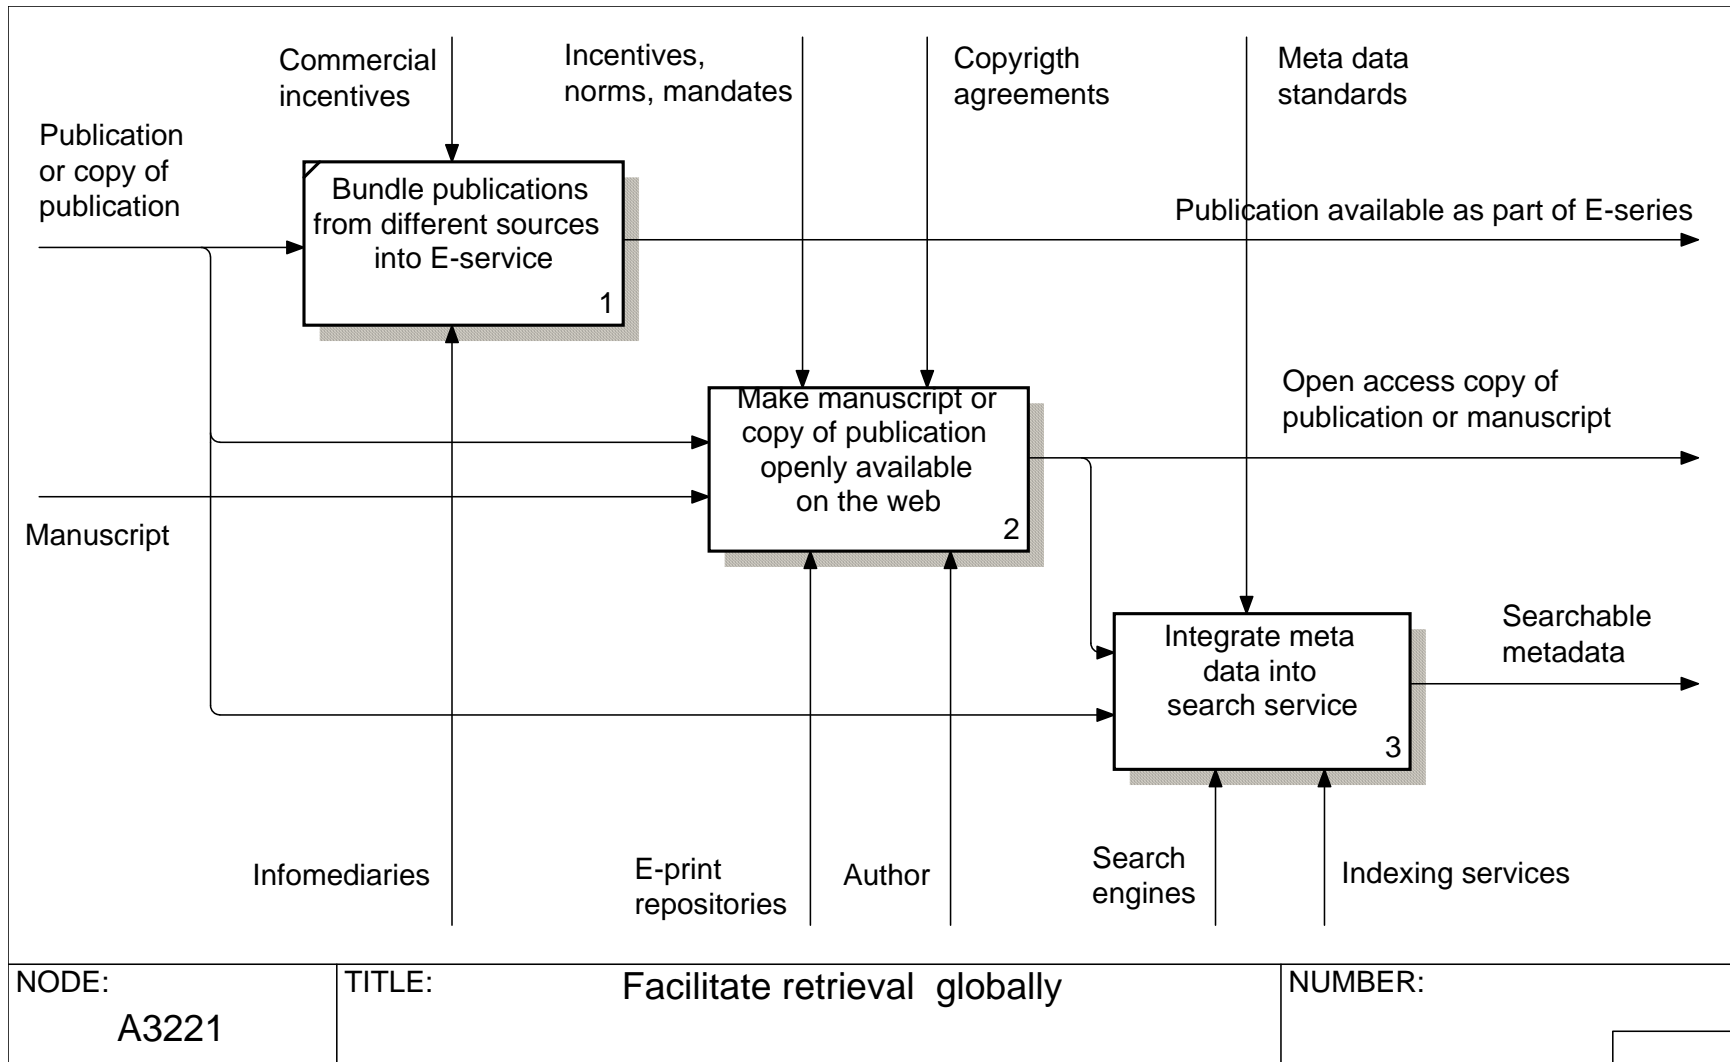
Commercial incentives

Incentives, norms, mandates

Copyrigth agreements

Meta data standards

Publication or copy of publication

Bundle publications from different sources into E-service
1

Publication available as part of E-series

Make manuscript or copy of publication openly available on the web
2

Open access copy of publication or manuscript

Manuscript

Integrate meta data into search service
3

Searchable metadata

Infomediaries

E-print repositories

Author

Search engines

Indexing services

| NODE: A3221 | TITLE: Facilitate retrieval globally | NUMBER: |
|---|---|---|